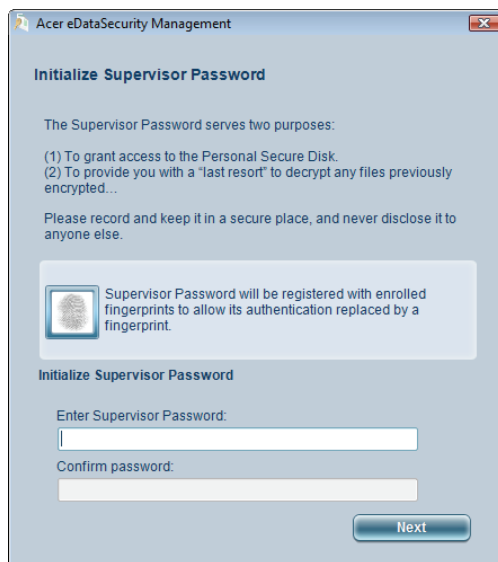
Acer eDataSecurity Management

Initialize Supervisor Password

The Supervisor Password serves two purposes:

(1) To grant access to the Personal Secure Disk.
(2) To provide you with a "last resort" to decrypt any files previously encrypted...

Please record and keep it in a secure place, and never disclose it to anyone else.

Supervisor Password will be registered with enrolled fingerprints to allow its authentication replaced by a fingerprint.

Initialize Supervisor Password

Enter Supervisor Password:

Confirm password:

Next